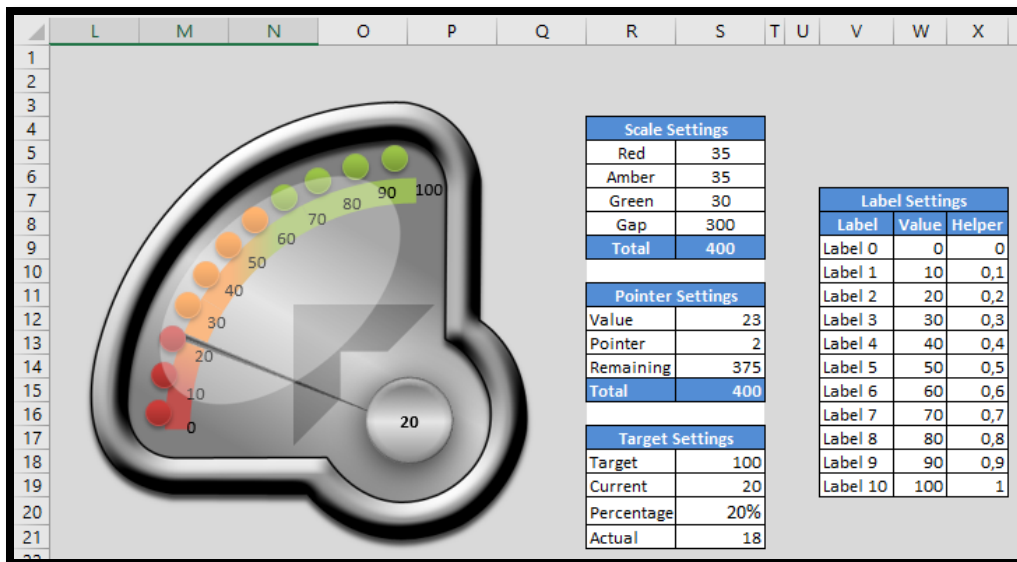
L M N O P Q R S T U V W X

1
2
3
4
5
6
7
8
9
10
11
12
13
14
15
16
17
18
19
20
21

0 10 20 30 40 50 60 70 80 90 100

20

| Scale Settings | |
|---|---|
| Red | 35 |
| Amber | 35 |
| Green | 30 |
| Gap | 300 |
| Total | 400 |

| Pointer Settings | |
|---|---|
| Value | 23 |
| Pointer | 2 |
| Remaining | 375 |
| Total | 400 |

| Target Settings | |
|---|---|
| Target | 100 |
| Current | 20 |
| Percentage | 20% |
| Actual | 18 |

| Label Settings | | |
|---|---|---|
| Label | Value | Helper |
| Label 0 | 0 | 0 |
| Label 1 | 10 | 0,1 |
| Label 2 | 20 | 0,2 |
| Label 3 | 30 | 0,3 |
| Label 4 | 40 | 0,4 |
| Label 5 | 50 | 0,5 |
| Label 6 | 60 | 0,6 |
| Label 7 | 70 | 0,7 |
| Label 8 | 80 | 0,8 |
| Label 9 | 90 | 0,9 |
| Label 10 | 100 | 1 |